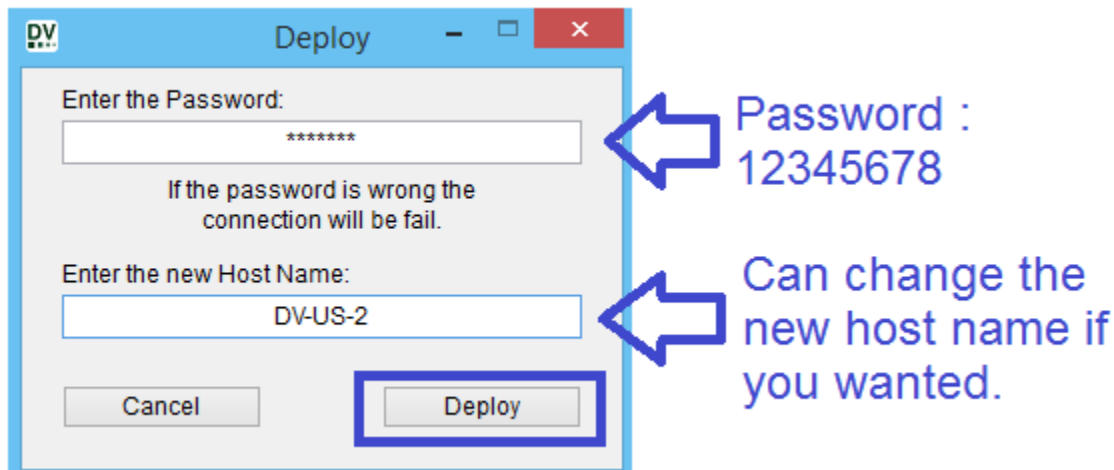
DV

Deploy

Enter the Password:

*******

If the password is wrong the connection will be fail.

Enter the new Host Name:

DV-US-2

Cancel

Deploy

Password : 12345678

Can change the new host name if you wanted.